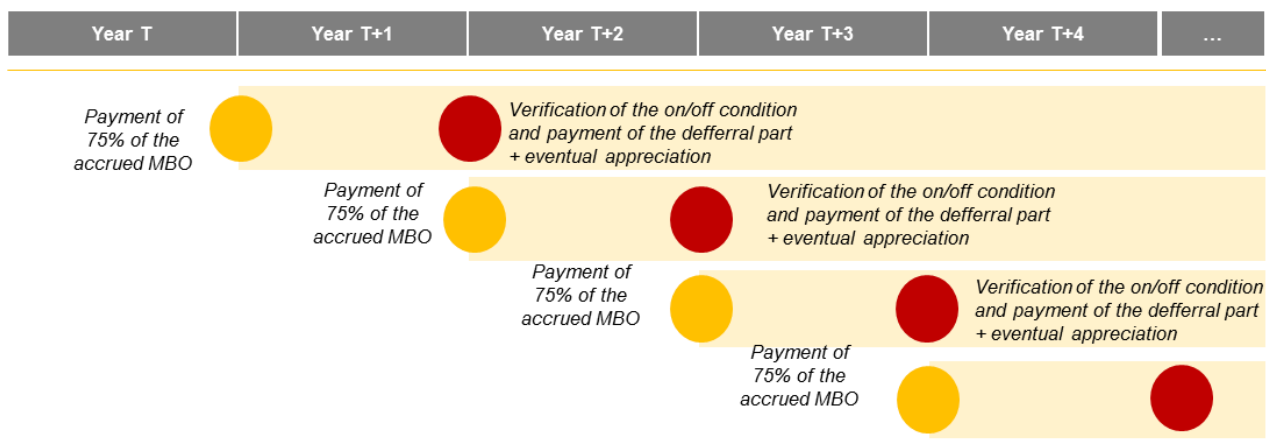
| Year T | Year T+1 | Year T+2 | Year T+3 | Year T+4 | ... |
|---|---|---|---|---|---|

Payment of 75% of the accrued MBO

Verification of the on/off condition and payment of the defferral part + eventual appreciation

Payment of 75% of the accrued MBO

Verification of the on/off condition and payment of the defferral part + eventual appreciation

Payment of 75% of the accrued MBO

Verification of the on/off condition and payment of the defferral part + eventual appreciation

Payment of 75% of the accrued MBO